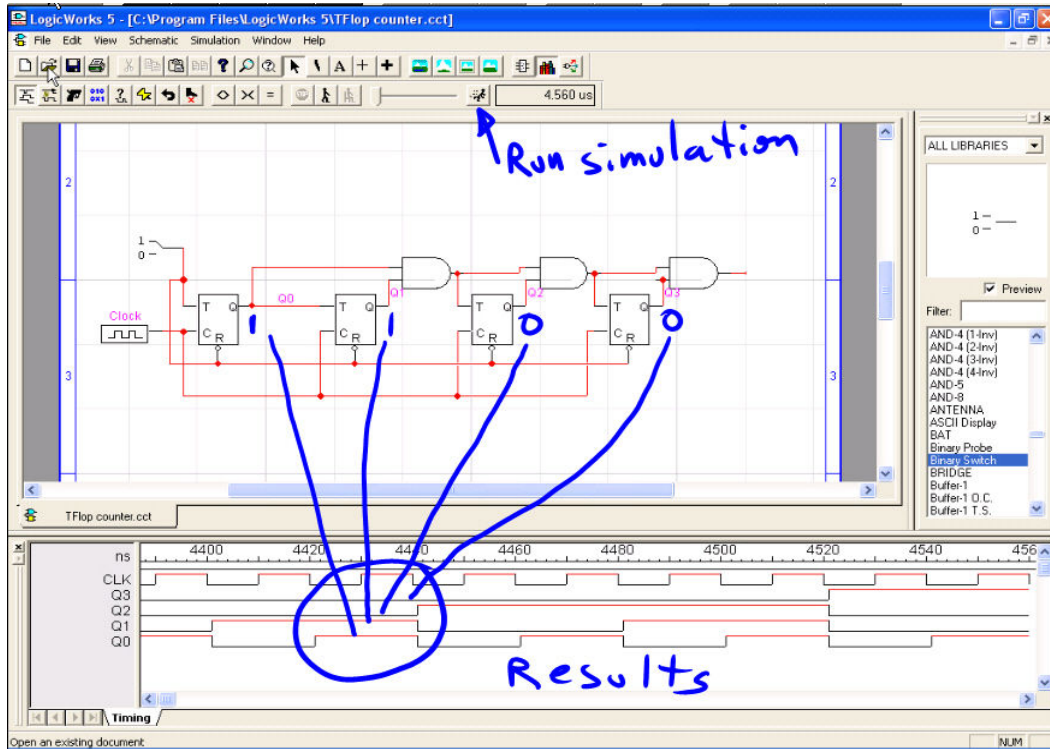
LogicWorks 5 - [C:\Program Files\LogicWorks 5\TFlop counter.cct]

File Edit View Schematic Simulation Window Help

4.560 us

Run simulation

2
3
2
3

1 —
0 —

Clock

T Q
C R

Q0

T Q
C R

Q1

T Q
C R

Q2

T Q
C R

Q3

1
1
0
0

ALL LIBRARIES

1 —
0 —

Preview

Filter:

AND-4 (1-Inv)
AND-4 (2-Inv)
AND-4 (3-Inv)
AND-4 (4-Inv)
AND-5
AND-8
ANTENNA
ASCII Display
BAT
Binary Probe
Binary Switch
BRIDGE
Buffer-1
Buffer-1 O.C.
Buffer-1 T.S.

TFlop counter.cct

ns 4400 4420 4440 4460 4480 4500 4520 4540 456

CLK
Q3
Q2
Q1
Q0

Results

Timing

Open an existing document

NUM